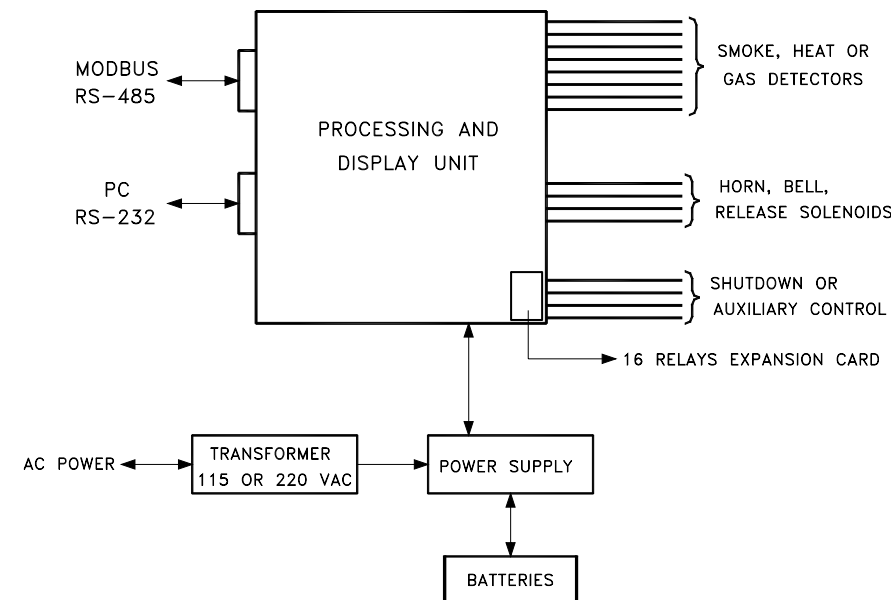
MODBUS
RS-485

PROCESSING AND
DISPLAY UNIT

SMOKE, HEAT OR
GAS DETECTORS

PC
RS-232

HORN, BELL,
RELEASE SOLENOIDS

SHUTDOWN OR
AUXILIARY CONTROL

16 RELAYS EXPANSION CARD

AC POWER

TRANSFORMER
115 OR 220 VAC

POWER SUPPLY

BATTERIES